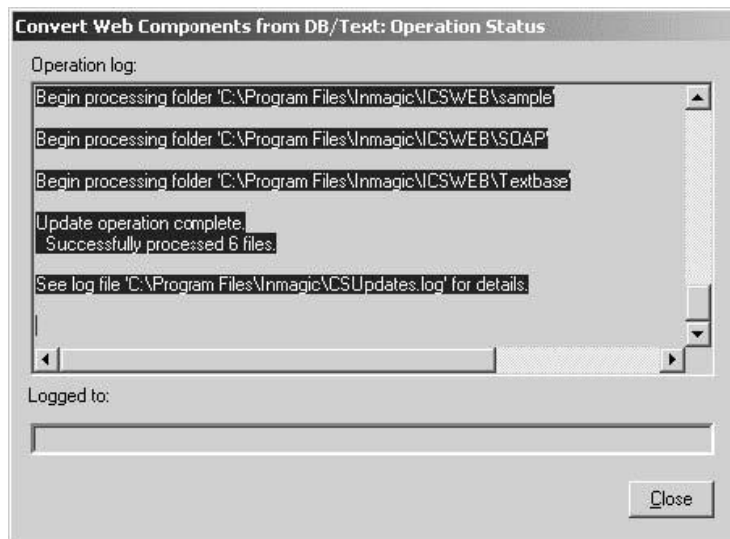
Convert Web Components from DB/Text: Operation Status

Operation log:

Begin processing folder 'C:\Program Files\Inmagic\ICSWEB\sample'

Begin processing folder 'C:\Program Files\Inmagic\ICSWEB\SOAP'

Begin processing folder 'C:\Program Files\Inmagic\ICSWEB\Textbase'

Update operation complete.
Successfully processed 6 files.

See log file 'C:\Program Files\Inmagic\CSUpdates.log' for details.

Logged to:

Close